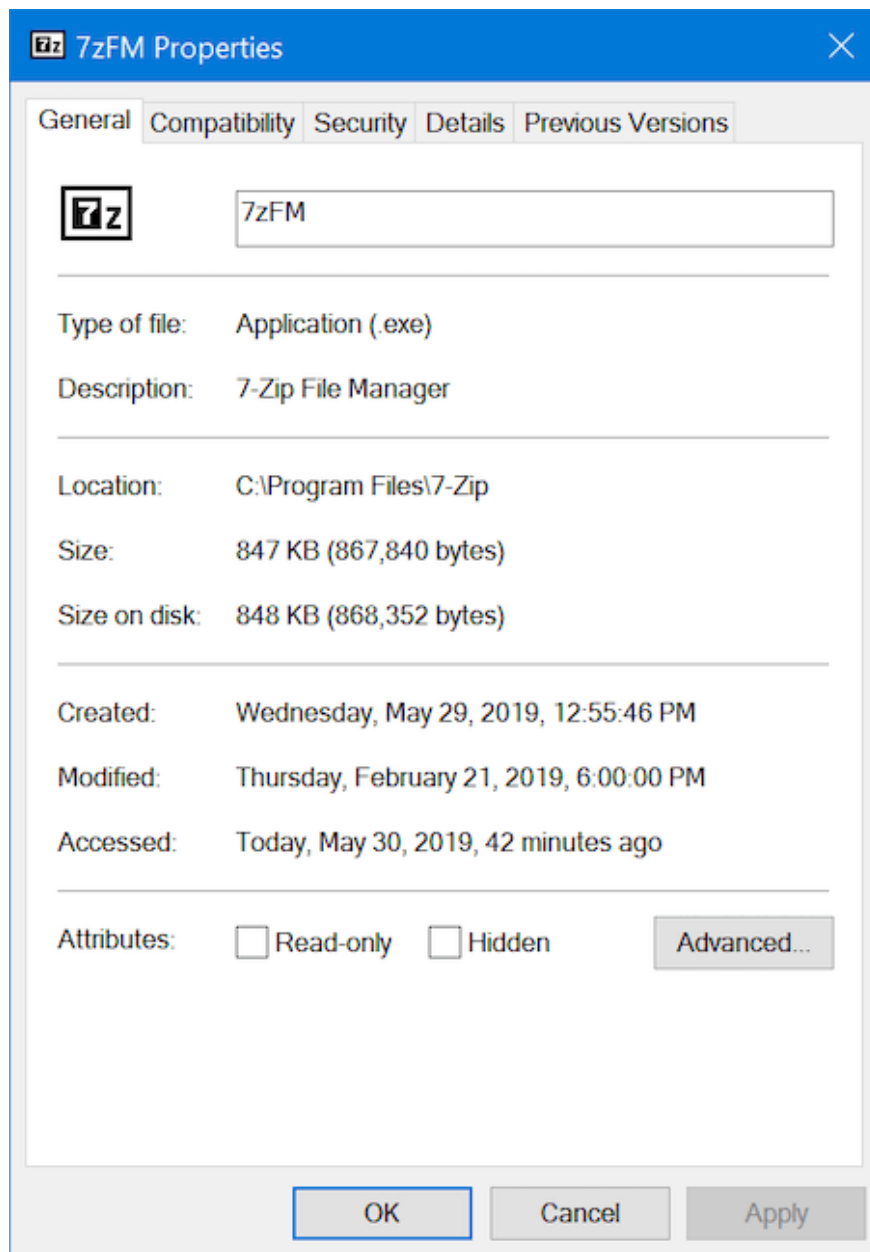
7zFM Properties

General Compatibility Security Details Previous Versions

7z

7zFM

Type of file: Application (.exe)

Description: 7-Zip File Manager

Location: C:\Program Files\7-Zip

Size: 847 KB (867,840 bytes)

Size on disk: 848 KB (868,352 bytes)

Created: Wednesday, May 29, 2019, 12:55:46 PM

Modified: Thursday, February 21, 2019, 6:00:00 PM

Accessed: Today, May 30, 2019, 42 minutes ago

Attributes: Read-only Hidden Advanced...

OK Cancel Apply